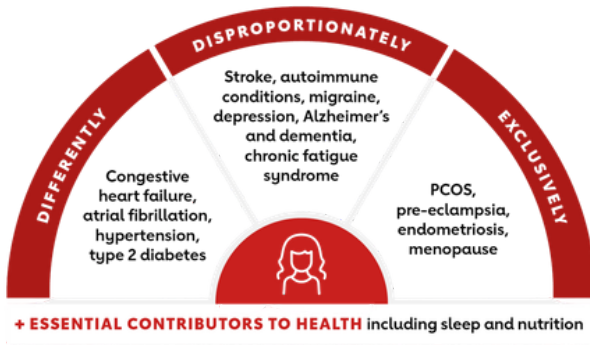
DIFFERENTLY

Congestive heart failure, atrial fibrillation, hypertension, type 2 diabetes

DISPROPORTIONATELY

Stroke, autoimmune conditions, migraine, depression, Alzheimer's and dementia, chronic fatigue syndrome

EXCLUSIVELY

PCOS, pre-eclampsia, endometriosis, menopause

+ ESSENTIAL CONTRIBUTORS TO HEALTH including sleep and nutrition